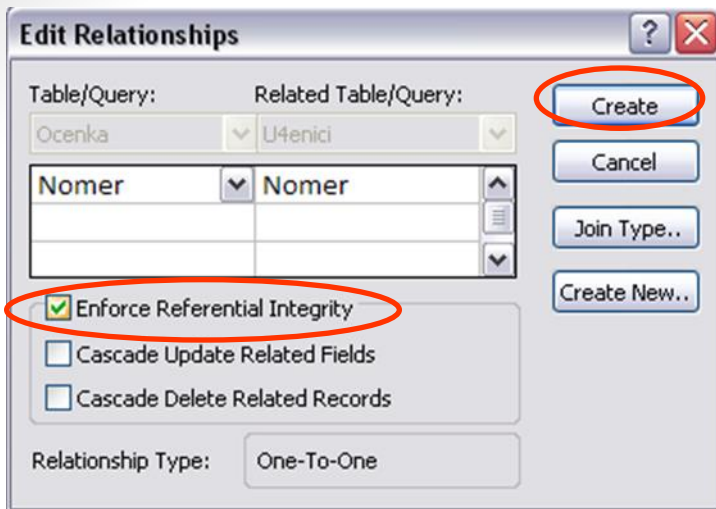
Edit Relationships

Table/Query:
Ocenka

Related Table/Query:
U4enici

| Nomer | Nomer |
|---|---|
| | |
| | |

Enforce Referential Integrity

Cascade Update Related Fields

Cascade Delete Related Records

Relationship Type: One-To-One

Create

Cancel

Join Type..

Create New..